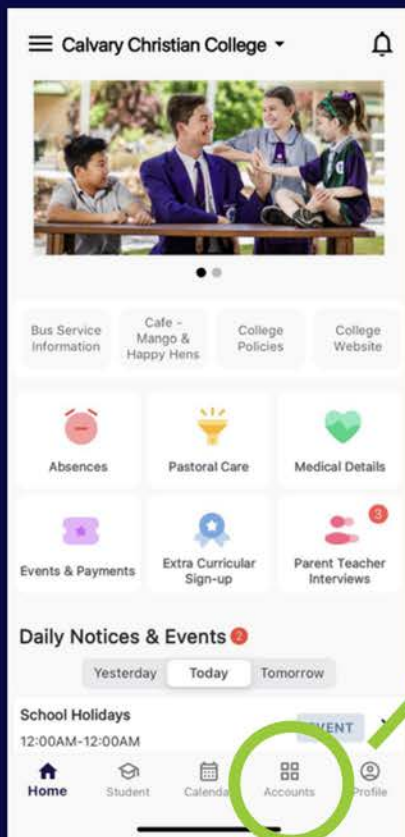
Calvary Christian College

Bus Service Information

Cafe - Mango & Happy Hens

College Policies

College Website

Absences

Pastoral Care

Medical Details

Events & Payments

Extra Curricular Sign-up

3

Parent Teacher Interviews

Daily Notices & Events 2

Yesterday

Today

Tomorrow

School Holidays

12:00AM-12:00AM

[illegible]VENT

Home

Student

Calenda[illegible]

Accounts

Profile